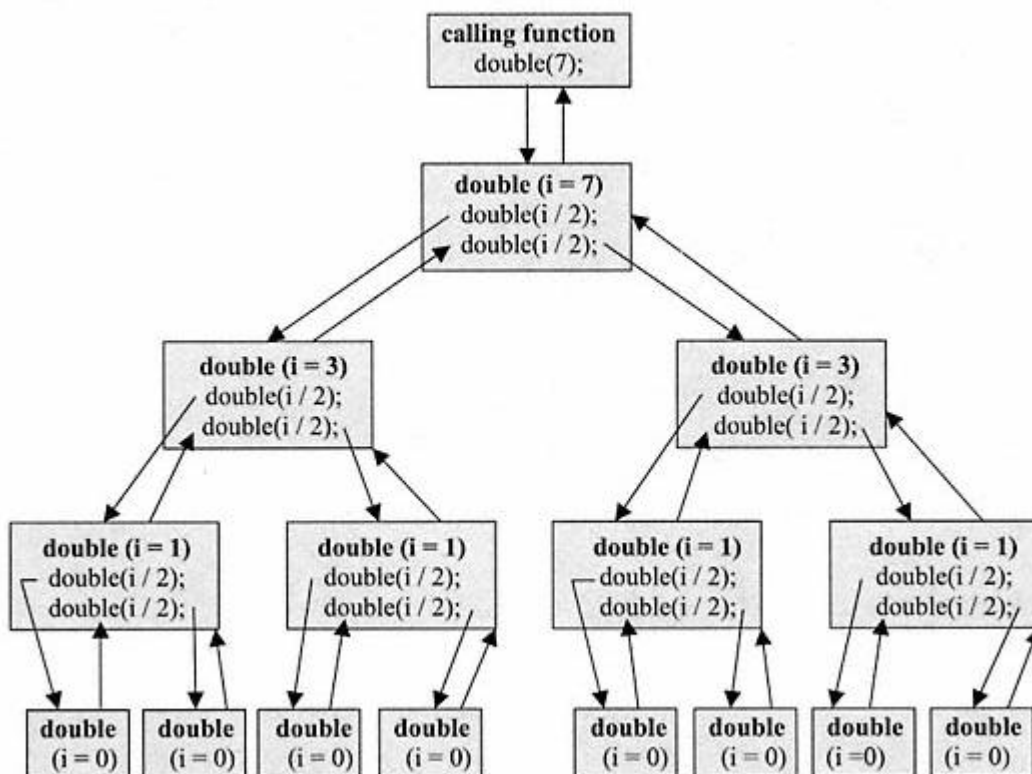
calling function
double(7);

double (i = 7)
double(i / 2);
double(i / 2);

double (i = 3)
double(i / 2);
double(i / 2);

double (i = 3)
double(i / 2);
double( i / 2);

double (i = 1)
double(i / 2);
double(i / 2);

double (i = 1)
double(i / 2);
double(i / 2);

double (i = 1)
double(i / 2);
double(i / 2);

double (i = 1)
double(i / 2);
double(i / 2);

double (i = 0)

double (i = 0)

double (i = 0)

double (i = 0)

double (i = 0)

double (i = 0)

double (i =0)

double (i = 0)